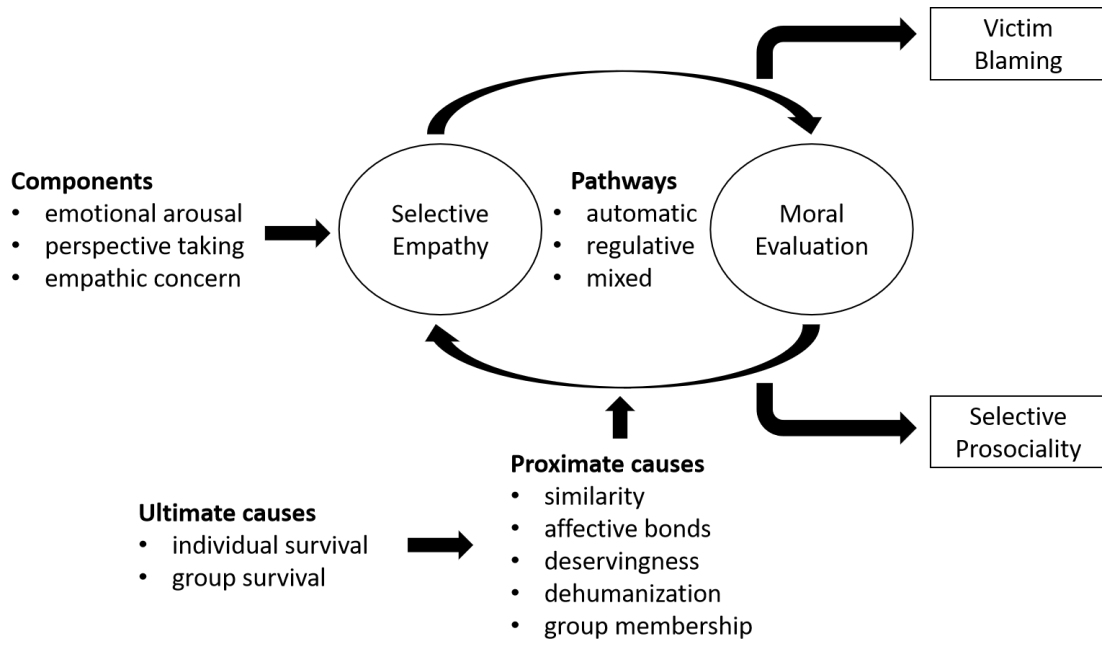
Victim Blaming

Components
• emotional arousal
• perspective taking
• empathic concern

Selective Empathy

Pathways
• automatic
• regulative
• mixed

Moral Evaluation

Selective Prosociality

Proximate causes
• similarity
• affective bonds
• deservingness
• dehumanization
• group membership

Ultimate causes
• individual survival
• group survival